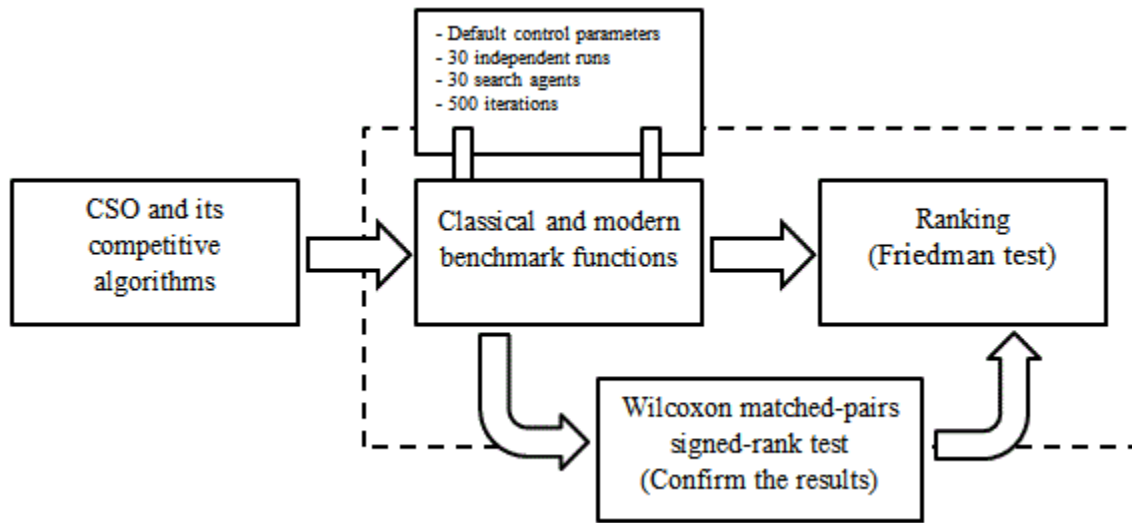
- Default control parameters
- 30 independent runs
- 30 search agents
- 500 iterations

CSO and its competitive algorithms

Classical and modern benchmark functions

Ranking (Friedman test)

Wilcoxon matched-pairs signed-rank test (Confirm the results)